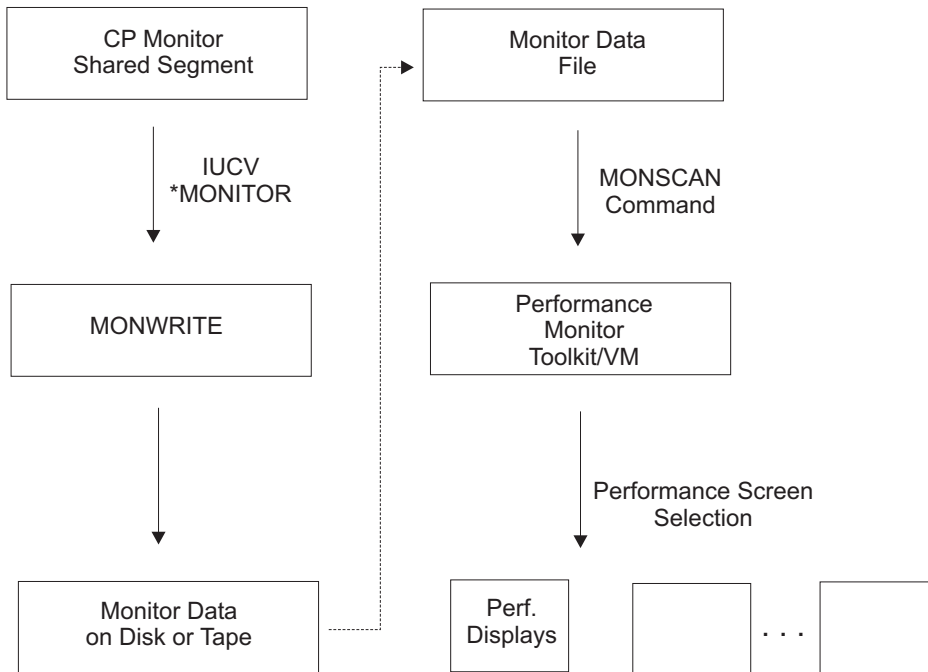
CP Monitor
Shared Segment

IUCV
*MONITOR

MONWRITE

Monitor Data
on Disk or Tape

Monitor Data
File

MONSCAN
Command

Performance
Monitor
Toolkit/VM

Performance Screen
Selection

Perf.
Displays

. . .